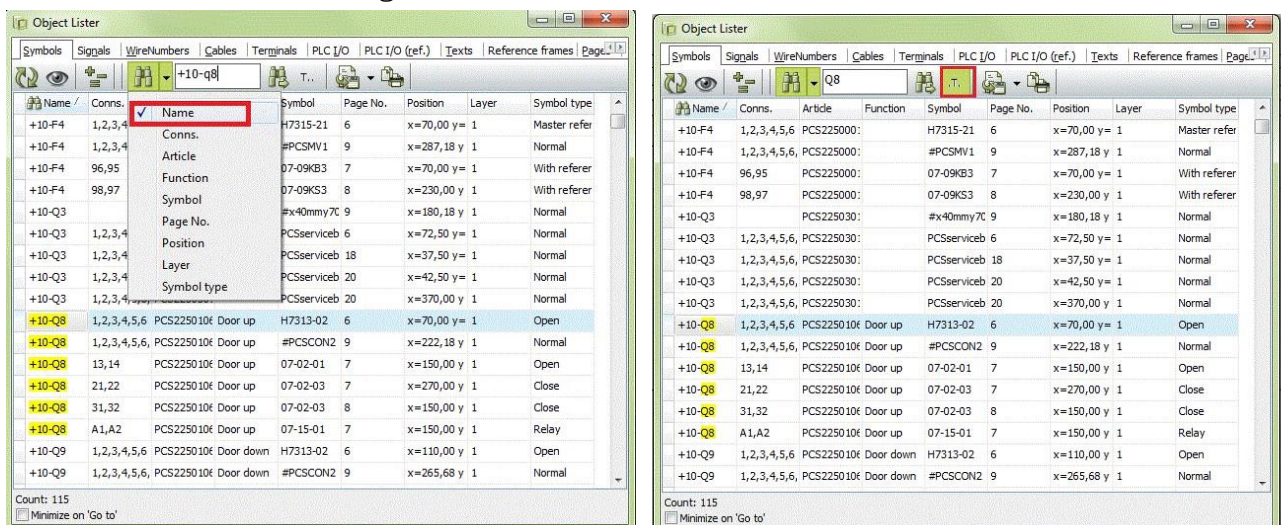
Object Lister

Symbols | Signals | WireNumbers | Cables | Terminals | PLC I/O | PLC I/O (ref.) | Texts | Reference frames | Page

+10-q8

T..

| Name | Conns. | | | Symbol | Page No. | Position | Layer | Symbol type |
|---|---|---|---|---|---|---|---|---|
| +10-F4 | 1,2,3,4 | | | H7315-21 | 6 | x=70,00 y= | 1 | Master refer |
| +10-F4 | 1,2,3,4 | | | #PCSMV1 | 9 | x=287,18 y | 1 | Normal |
| +10-F4 | 96,95 | | | 07-09KB3 | 7 | x=70,00 y= | 1 | With referer |
| +10-F4 | 98,97 | | | 07-09KS3 | 8 | x=230,00 y | 1 | With referer |
| +10-Q3 | | | | #x40mmy70 | 9 | x=180,18 y | 1 | Normal |
| +10-Q3 | 1,2,3,4 | | | PCSserviceb | 6 | x=72,50 y= | 1 | Normal |
| +10-Q3 | 1,2,3,4 | | | PCSserviceb | 18 | x=37,50 y= | 1 | Normal |
| +10-Q3 | 1,2,3,4 | | | PCSserviceb | 20 | x=42,50 y= | 1 | Normal |
| +10-Q3 | 1,2,3,4 | | | PCSserviceb | 20 | x=370,00 y | 1 | Normal |
| +10-Q8 | 1,2,3,4,5,6 | PCS225010€ | Door up | H7313-02 | 6 | x=70,00 y= | 1 | Open |
| +10-Q8 | 1,2,3,4,5,6, | PCS225010€ | Door up | #PCSCON2 | 9 | x=222,18 y | 1 | Normal |
| +10-Q8 | 13,14 | PCS225010€ | Door up | 07-02-01 | 7 | x=150,00 y | 1 | Open |
| +10-Q8 | 21,22 | PCS225010€ | Door up | 07-02-03 | 7 | x=270,00 y | 1 | Close |
| +10-Q8 | 31,32 | PCS225010€ | Door up | 07-02-03 | 8 | x=150,00 y | 1 | Close |
| +10-Q8 | A1,A2 | PCS225010€ | Door up | 07-15-01 | 7 | x=150,00 y | 1 | Relay |
| +10-Q9 | 1,2,3,4,5,6 | PCS225010€ | Door down | H7313-02 | 6 | x=110,00 y | 1 | Open |
| +10-Q9 | 1,2,3,4,5,6, | PCS225010€ | Door down | #PCSCON2 | 9 | x=265,68 y | 1 | Normal |

✓ Name
Conns.
Article
Function
Symbol
Page No.
Position
Layer
Symbol type

Count: 115
Minimize on 'Go to'

Object Lister

Symbols | Signals | WireNumbers | Cables | Terminals | PLC I/O | PLC I/O (ref.) | Texts | Reference frames | Page

Q8

T..

| Name | Conns. | Article | Function | Symbol | Page No. | Position | Layer | Symbol type |
|---|---|---|---|---|---|---|---|---|
| +10-F4 | 1,2,3,4,5,6 | PCS225000: | | H7315-21 | 6 | x=70,00 y= | 1 | Master refer |
| +10-F4 | 1,2,3,4,5,6, | PCS225000: | | #PCSMV1 | 9 | x=287,18 y | 1 | Normal |
| +10-F4 | 96,95 | PCS225000: | | 07-09KB3 | 7 | x=70,00 y= | 1 | With referer |
| +10-F4 | 98,97 | PCS225000: | | 07-09KS3 | 8 | x=230,00 y | 1 | With referer |
| +10-Q3 | | PCS225030: | | #x40mmy70 | 9 | x=180,18 y | 1 | Normal |
| +10-Q3 | 1,2,3,4,5,6, | PCS225030: | | PCSserviceb | 6 | x=72,50 y= | 1 | Normal |
| +10-Q3 | 1,2,3,4,5,6, | PCS225030: | | PCSserviceb | 18 | x=37,50 y= | 1 | Normal |
| +10-Q3 | 1,2,3,4,5,6, | PCS225030: | | PCSserviceb | 20 | x=42,50 y= | 1 | Normal |
| +10-Q3 | 1,2,3,4,5,6, | PCS225030: | | PCSserviceb | 20 | x=370,00 y | 1 | Normal |
| +10-Q8 | 1,2,3,4,5,6 | PCS225010€ | Door up | H7313-02 | 6 | x=70,00 y= | 1 | Open |
| +10-Q8 | 1,2,3,4,5,6, | PCS225010€ | Door up | #PCSCON2 | 9 | x=222,18 y | 1 | Normal |
| +10-Q8 | 13,14 | PCS225010€ | Door up | 07-02-01 | 7 | x=150,00 y | 1 | Open |
| +10-Q8 | 21,22 | PCS225010€ | Door up | 07-02-03 | 7 | x=270,00 y | 1 | Close |
| +10-Q8 | 31,32 | PCS225010€ | Door up | 07-02-03 | 8 | x=150,00 y | 1 | Close |
| +10-Q8 | A1,A2 | PCS225010€ | Door up | 07-15-01 | 7 | x=150,00 y | 1 | Relay |
| +10-Q9 | 1,2,3,4,5,6 | PCS225010€ | Door down | H7313-02 | 6 | x=110,00 y | 1 | Open |
| +10-Q9 | 1,2,3,4,5,6, | PCS225010€ | Door down | #PCSCON2 | 9 | x=265,68 y | 1 | Normal |

Count: 115
Minimize on 'Go to'